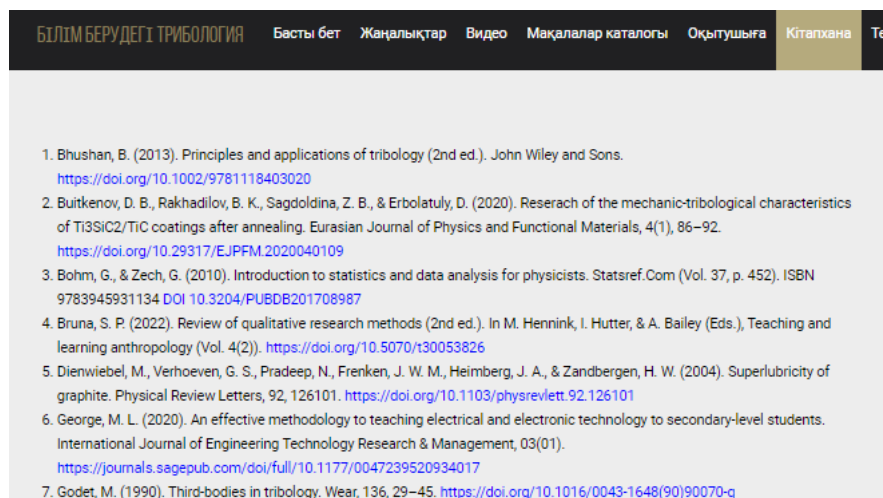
БІЛІМ БЕРУДЕГІ ТРИБОЛОГИЯ Басты бет Жаңалықтар Видео Мақалалар каталогы Оқытушыға Кітапхана Те

1. Bhushan, B. (2013). Principles and applications of tribology (2nd ed.). John Wiley and Sons. https://doi.org/10.1002/9781118403020
2. Buitkenov, D. B., Rakhadilov, B. K., Sagdoldina, Z. B., & Erbolatuly, D. (2020). Reserach of the mechanic-tribological characteristics of Ti3SiC2/TiC coatings after annealing. Eurasian Journal of Physics and Functional Materials, 4(1), 86–92. https://doi.org/10.29317/EJPFM.2020040109
3. Bohm, G., & Zech, G. (2010). Introduction to statistics and data analysis for physicists. Statsref.Com (Vol. 37, p. 452). ISBN 9783945931134 DOI 10.3204/PUBDB201708987
4. Bruna, S. P. (2022). Review of qualitative research methods (2nd ed.). In M. Hennink, I. Hutter, & A. Bailey (Eds.), Teaching and learning anthropology (Vol. 4(2)). https://doi.org/10.5070/t30053826
5. Dienwiebel, M., Verhoeven, G. S., Pradeep, N., Frenken, J. W. M., Heimberg, J. A., & Zandbergen, H. W. (2004). Superlubricity of graphite. Physical Review Letters, 92, 126101. https://doi.org/10.1103/physrevlett.92.126101
6. George, M. L. (2020). An effective methodology to teaching electrical and electronic technology to secondary-level students. International Journal of Engineering Technology Research & Management, 03(01). https://journals.sagepub.com/doi/full/10.1177/0047239520934017
7. Godet, M. (1990). Third-bodies in tribology. Wear, 136, 29–45. https://doi.org/10.1016/0043-1648(90)90070-q